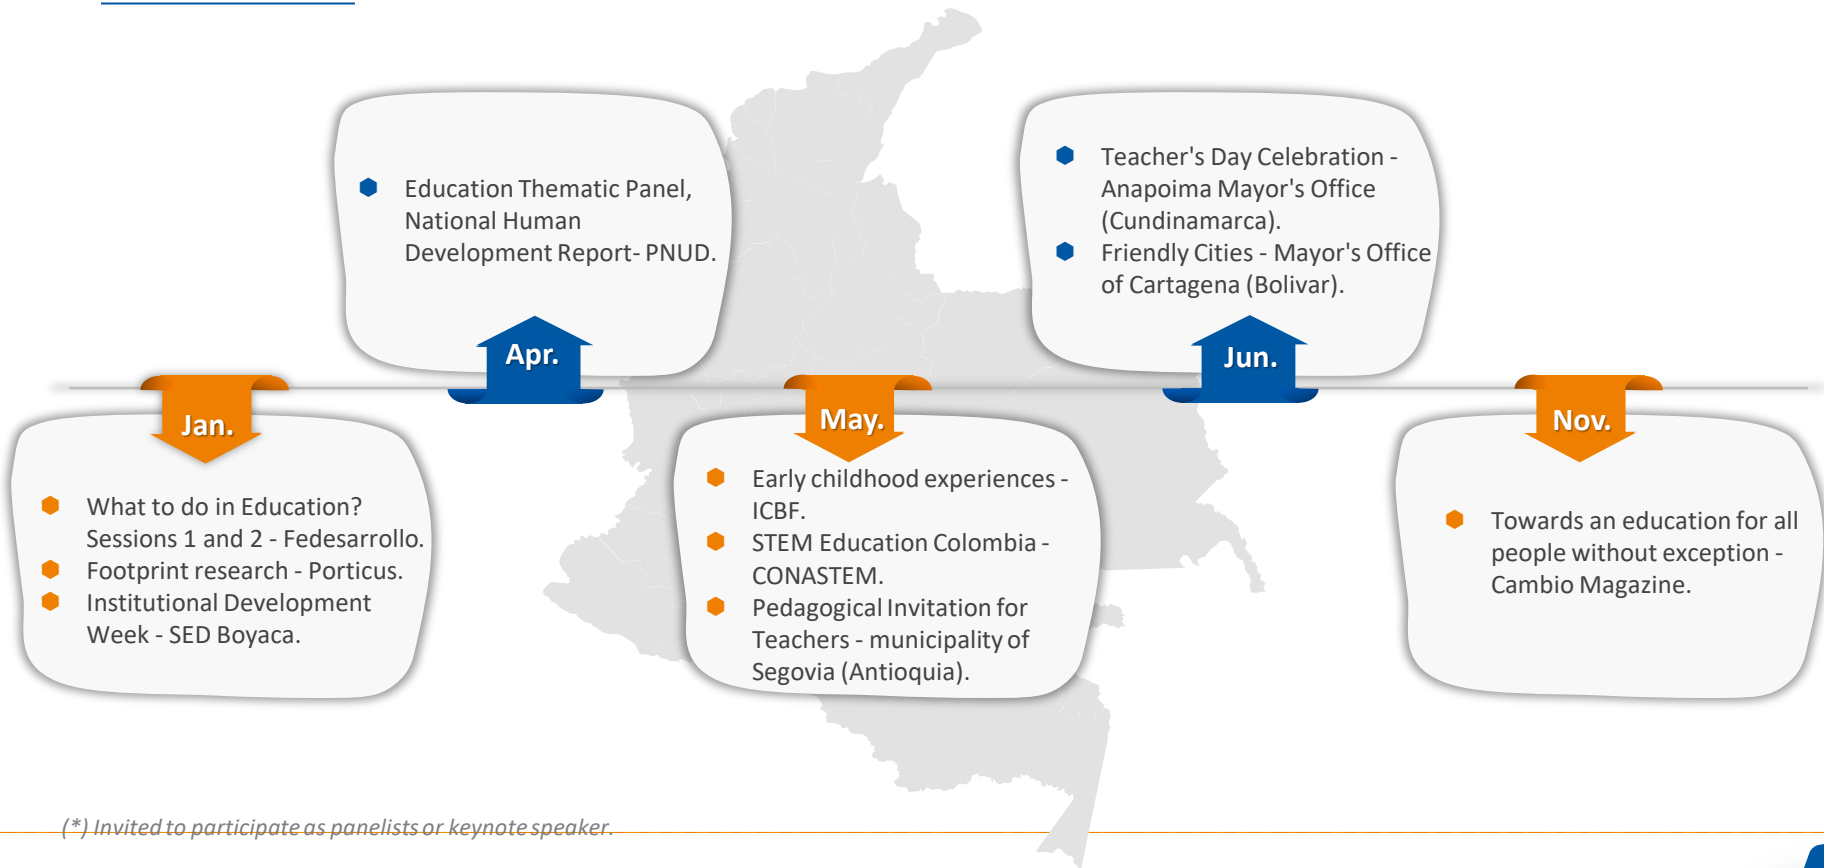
Education Thematic Panel, National Human Development Report- PNUD.

Apr.

Teacher's Day Celebration - Anapoima Mayor's Office (Cundinamarca).

Friendly Cities - Mayor's Office of Cartagena (Bolivar).

Jun.

Jan.

What to do in Education? Sessions 1 and 2 - Fedesarrollo.

Footprint research - Porticus.

Institutional Development Week - SED Boyaca.

May.

Early childhood experiences - ICBF.

STEM Education Colombia - CONASTEM.

Pedagogical Invitation for Teachers - municipality of Segovia (Antioquia).

Nov.

Towards an education for all people without exception - Cambio Magazine.

(*) Invited to participate as panelists or keynote speaker.